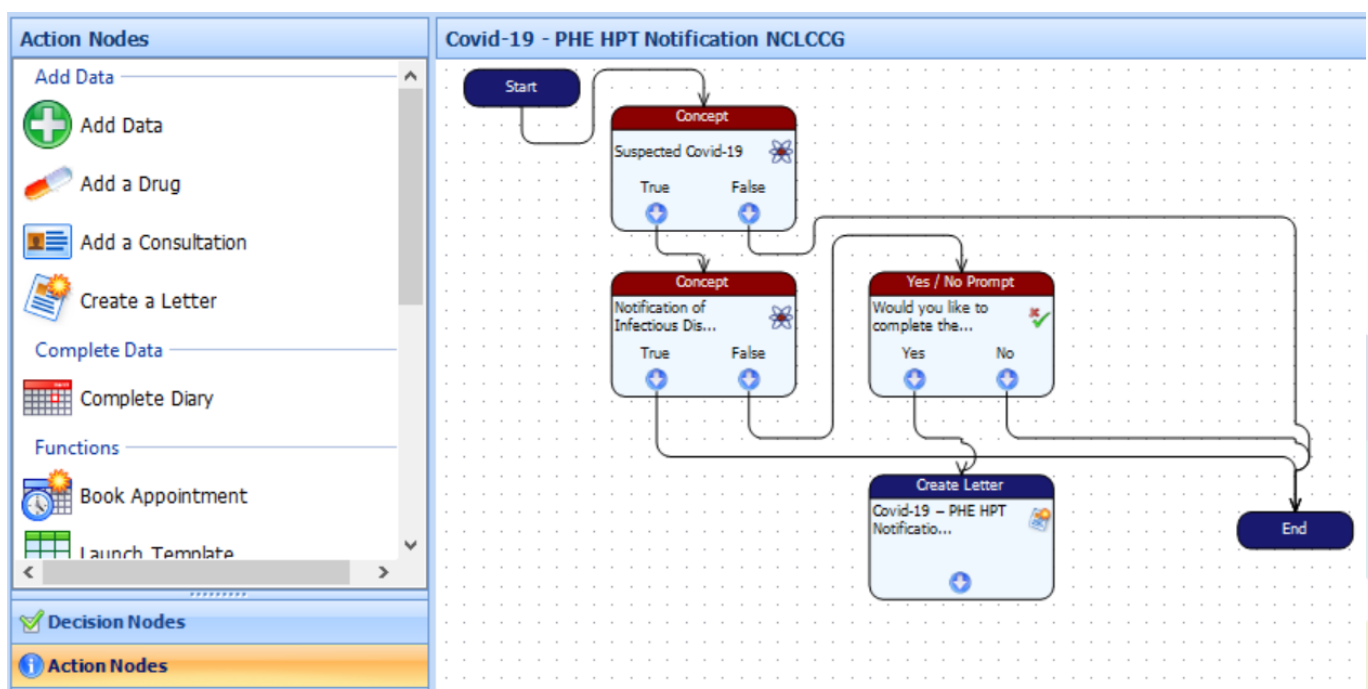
Action Nodes

Add Data

Add Data

Add a Drug

Add a Consultation

Create a Letter

Complete Data

Complete Diary

Functions

Book Appointment

Launch Template

Decision Nodes

Action Nodes

Covid-19 - PHE HPT Notification NCLCCG

Start

Concept

Suspected Covid-19

True False

Concept

Notification of Infectious Dis...

True False

Yes / No Prompt

Would you like to complete the...

Yes No

Create Letter

Covid-19 – PHE HPT Notificatio...

End